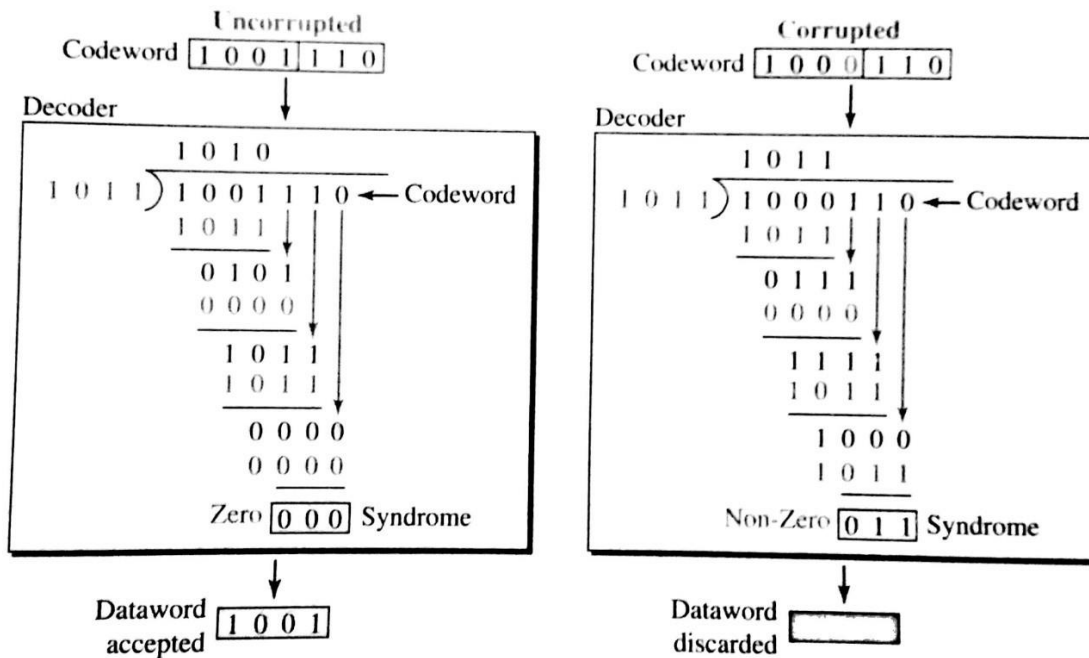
Uncorrupted
Codeword 1 0 0 1 | 1 1 0

Decoder

1 0 1 0
1 0 1 1 ) 1 0 0 1 1 1 0 ← Codeword
1 0 1 1
0 1 0 1
0 0 0 0
1 0 1 1
1 0 1 1
0 0 0 0
0 0 0 0
Zero 0 0 0 Syndrome

Dataword accepted 1 0 0 1

Corrupted
Codeword 1 0 0 0 | 1 1 0

Decoder

1 0 1 1
1 0 1 1 ) 1 0 0 0 1 1 0 ← Codeword
1 0 1 1
0 1 1 1
0 0 0 0
1 1 1 1
1 0 1 1
1 0 0 0
1 0 1 1
Non-Zero 0 1 1 Syndrome

Dataword discarded